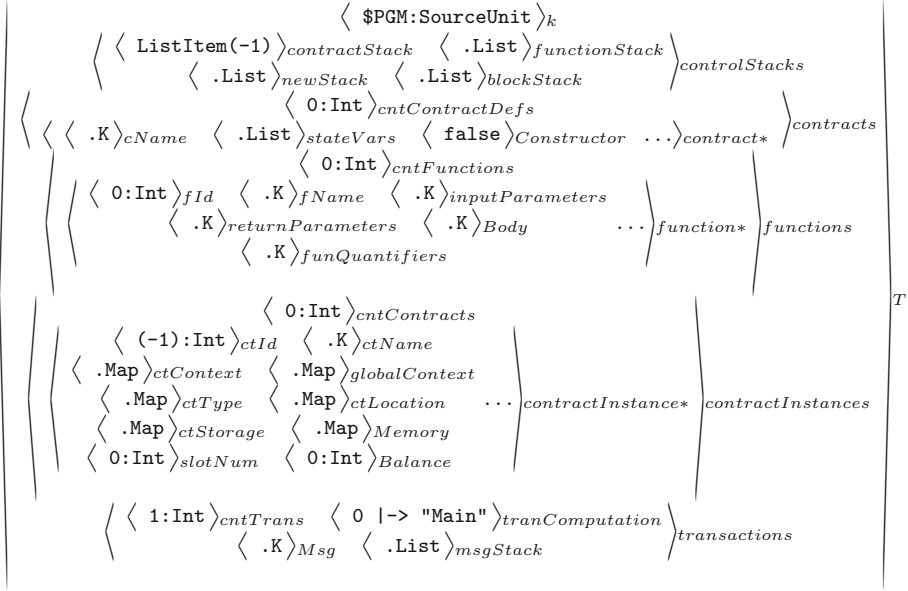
$\langle$ \$PGM:SourceUnit $\rangle_{k}$

$\langle$ $\langle$ ListItem(-1) $\rangle_{contractStack}$ $\langle$ .List $\rangle_{functionStack}$ $\langle$ .List $\rangle_{newStack}$ $\langle$ .List $\rangle_{blockStack}$ $\rangle_{controlStacks}$

$\langle$ $\langle$ 0:Int $\rangle_{cntContractDefs}$ $\langle$ $\langle$ .K $\rangle_{cName}$ $\langle$ .List $\rangle_{stateVars}$ $\langle$ false $\rangle_{Constructor}$ ... $\rangle_{contract*}$ $\rangle_{contracts}$

$\langle$ $\langle$ 0:Int $\rangle_{cntFunctions}$ $\langle$ $\langle$ 0:Int $\rangle_{fId}$ $\langle$ .K $\rangle_{fName}$ $\langle$ .K $\rangle_{inputParameters}$ $\langle$ .K $\rangle_{returnParameters}$ $\langle$ .K $\rangle_{Body}$ $\langle$ .K $\rangle_{funQuantifiers}$ ... $\rangle_{function*}$ $\rangle_{functions}$

$\langle$ $\langle$ 0:Int $\rangle_{cntContracts}$ $\langle$ $\langle$ (-1):Int $\rangle_{ctId}$ $\langle$ .K $\rangle_{ctName}$ $\langle$ .Map $\rangle_{ctContext}$ $\langle$ .Map $\rangle_{globalContext}$ $\langle$ .Map $\rangle_{ctType}$ $\langle$ .Map $\rangle_{ctLocation}$ $\langle$ .Map $\rangle_{ctStorage}$ $\langle$ .Map $\rangle_{Memory}$ $\langle$ 0:Int $\rangle_{slotNum}$ $\langle$ 0:Int $\rangle_{Balance}$ ... $\rangle_{contractInstance*}$ $\rangle_{contractInstances}$

$\langle$ $\langle$ 1:Int $\rangle_{cntTrans}$ $\langle$ 0 |-> "Main" $\rangle_{tranComputation}$ $\langle$ .K $\rangle_{Msg}$ $\langle$ .List $\rangle_{msgStack}$ $\rangle_{transactions}$

$\rangle_{T}$